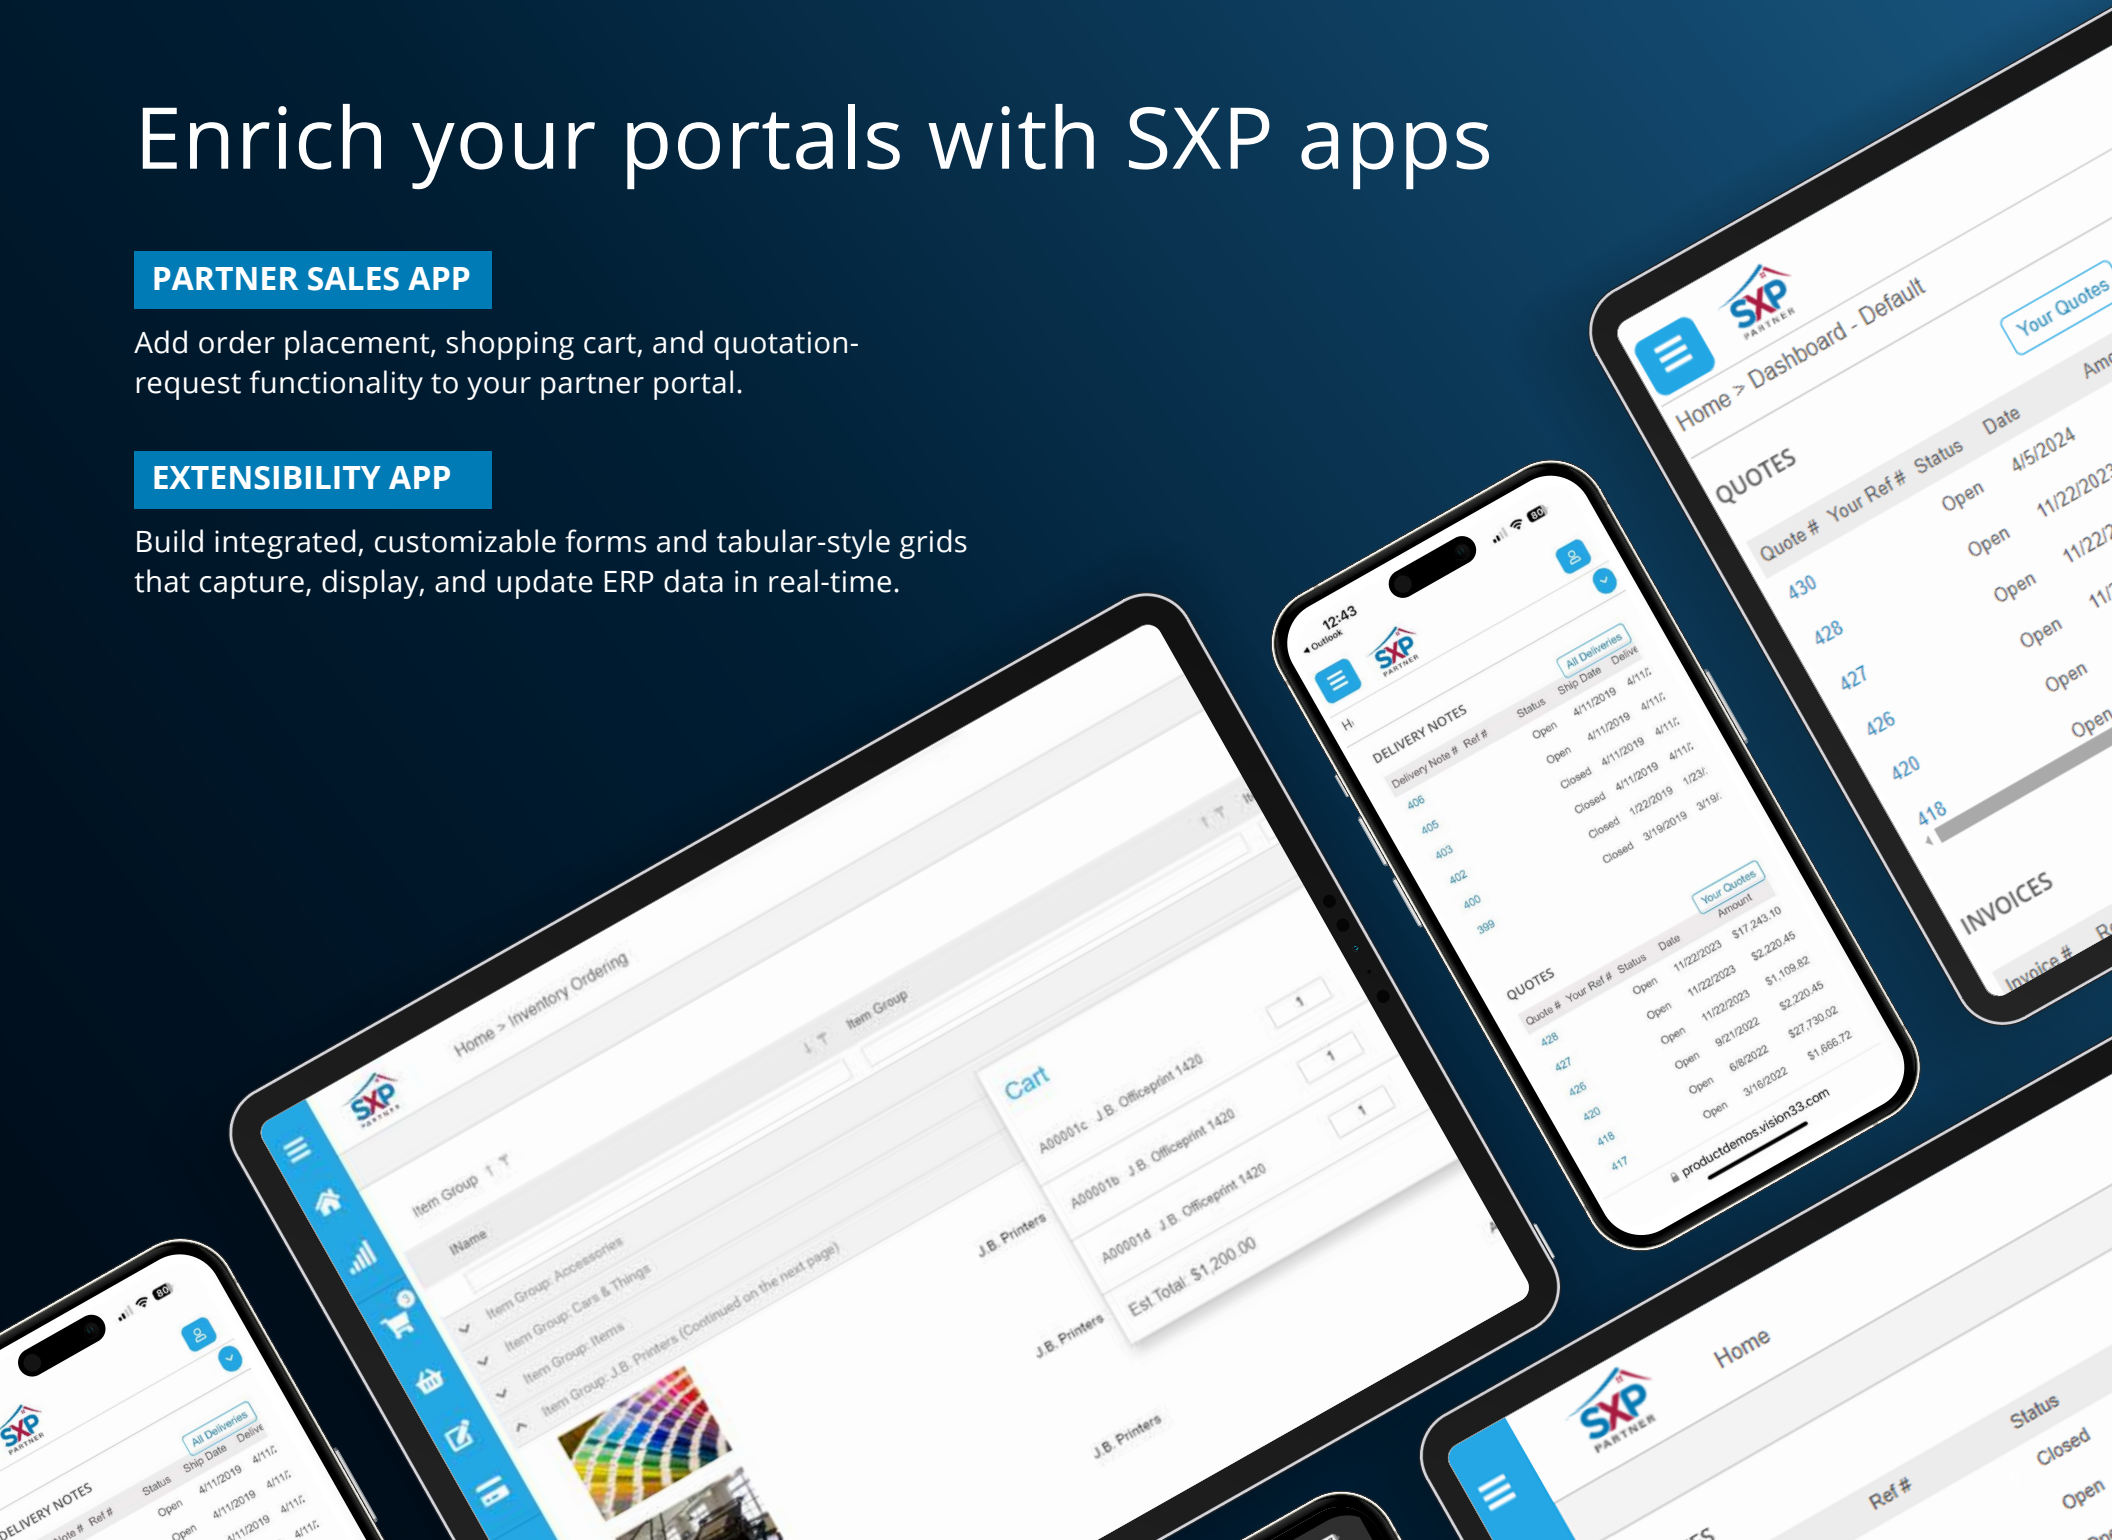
Enrich your portals with SXP apps

PARTNER SALES APP

Add order placement, shopping cart, and quotation-request functionality to your partner portal.

EXTENSIBILITY APP

Build integrated, customizable forms and tabular-style grids that capture, display, and update ERP data in real-time.

SXP PARTNER

Home > Dashboard - Default

Your Quotes

QUOTES

| Quote # | Your Ref # | Status | Date |
|---|---|---|---|
| 430 | | Open | 4/5/2024 |
| 428 | | Open | 11/22/202 |
| 427 | | Open | 11/22/2 |
| 426 | | Open | 11/ |
| 420 | | Open | |
| 418 | | Open | |

INVOICES

12:43

DELIVERY NOTES

All Deliveries

| Delivery Note # | Ref # | Status | Ship Date | Delive |
|---|---|---|---|---|
| 406 | | Open | 4/11/2019 | 4/11/ |
| 405 | | Open | 4/11/2019 | 4/11/ |
| 403 | | Closed | 4/11/2019 | 4/11/ |
| 402 | | Closed | 4/11/2019 | 4/11/ |
| 400 | | Closed | 1/22/2019 | 1/23/ |
| 399 | | Closed | 3/19/2019 | 3/19/ |

QUOTES

Your Quotes

| Quote # | Your Ref # | Status | Date | Amount |
|---|---|---|---|---|
| 428 | | Open | 11/22/2023 | $17,243.10 |
| 427 | | Open | 11/22/2023 | $2,220.45 |
| 426 | | Open | 11/22/2023 | $1,109.82 |
| 420 | | Open | 9/21/2022 | $2,220.45 |
| 418 | | Open | 6/8/2022 | $27,730.02 |
| 417 | | Open | 3/16/2022 | $1,666.72 |

productdemos.vision33.com

Home > Inventory Ordering

Item Group

Name

Item Group: Accessories
Item Group: Cars & Things
Item Group: Items
Item Group: J.B. Printers (Continued on the next page)

J.B. Printers
J.B. Printers
J.B. Printers

Cart

A00001c J.B. Officeprint 1420 1
A00001b J.B. Officeprint 1420 1
A00001d J.B. Officeprint 1420 1

Est Total: $1,200.00

Home

Ref #
Status
Closed
Open